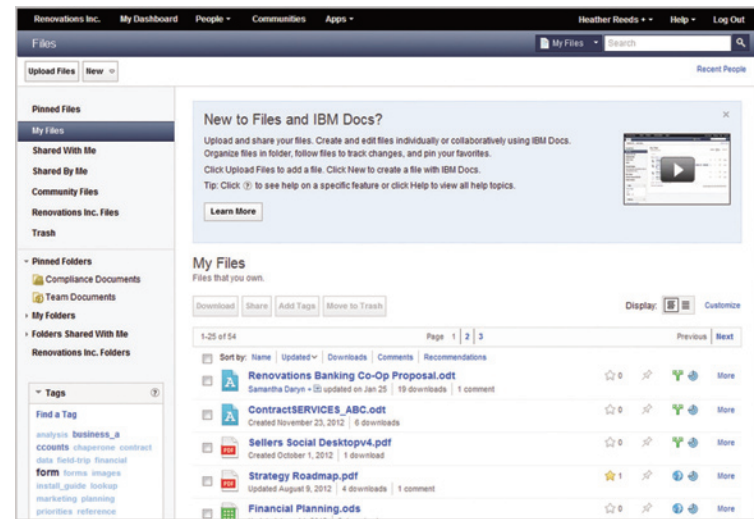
Renovations Inc. My Dashboard People ▾ Communities Apps ▾ Heather Reeds ▾ ▾ Help ▾ Log Out

Files

My Files ▾ Search

Upload Files New ▾

Recent People

Pinned Files
My Files
Shared With Me
Shared By Me
Community Files
Renovations Inc. Files
Trash

Pinned Folders
Compliance Documents
Team Documents
My Folders
Folders Shared With Me
Renovations Inc. Folders

Tags
Find a Tag
analysis business_accounts chaperone contract data field-trip financial form forms images install_guide lookup marketing planning priorities reference

New to Files and IBM Docs?

Upload and share your files. Create and edit files individually or collaboratively using IBM Docs. Organize files in folder, follow files to track changes, and pin your favorites.

Click Upload Files to add a file. Click New to create a file with IBM Docs.

Tip: Click ⓘ to see help on a specific feature or click Help to view all help topics.

Learn More

My Files

Files that you own.

Download Share Add Tags Move to Trash

Display: Customize

1-25 of 54 Page 1 | 2 | 3 Previous Next

Sort by: Name Updated Downloads Comments Recommendations

Renovations Banking Co-Op Proposal.odt
Samantha Daryn + updated on Jan 25 | 19 downloads | 1 comment
0 More

ContractSERVICES_ABC.odt
Created November 23, 2012 | 6 downloads
0 More

Sellers Social Desktopv4.pdf
Created October 1, 2012 | 1 download
0 More

Strategy Roadmap.pdf
Updated August 9, 2012 | 4 downloads | 1 comment
1 More

Financial Planning.ods
0 More